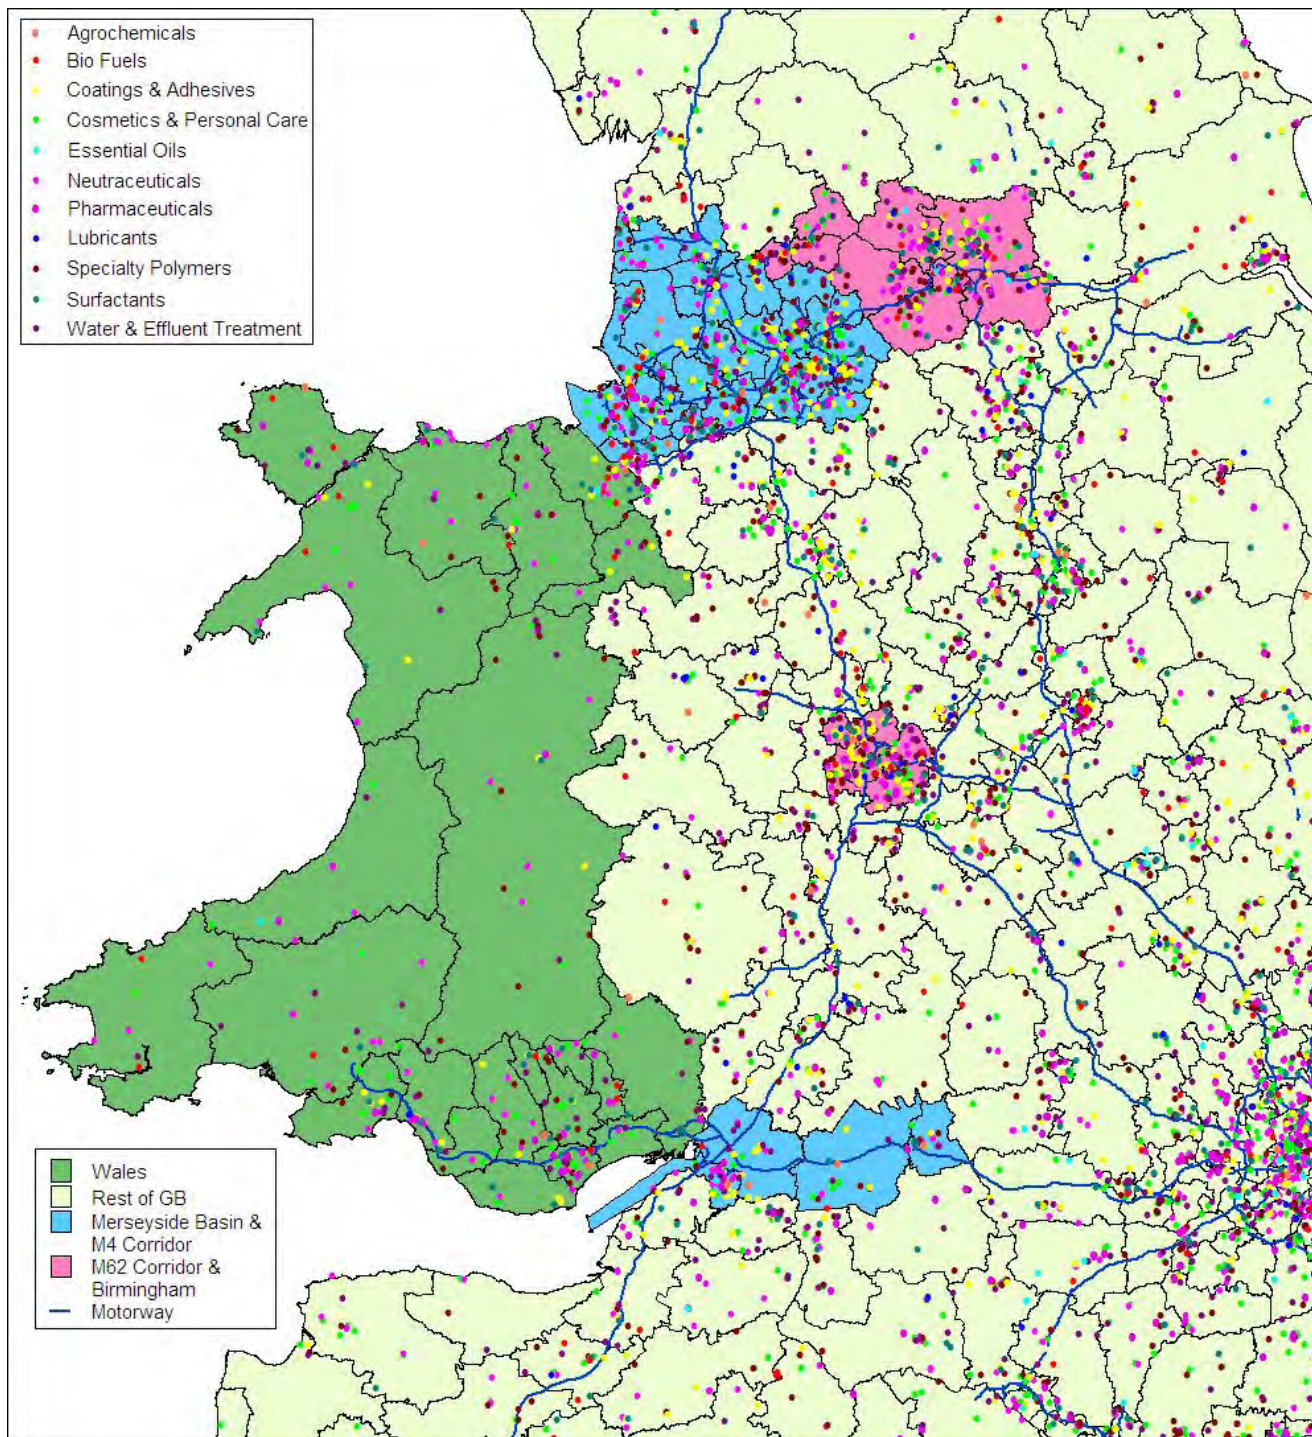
Agrochemicals
Bio Fuels
Coatings & Adhesives
Cosmetics & Personal Care
Essential Oils
Neutraceuticals
Pharmaceuticals
Lubricants
Specialty Polymers
Surfactants
Water & Effluent Treatment

Wales
Rest of GB
Merseyside Basin & M4 Corridor
M62 Corridor & Birmingham
Motorway